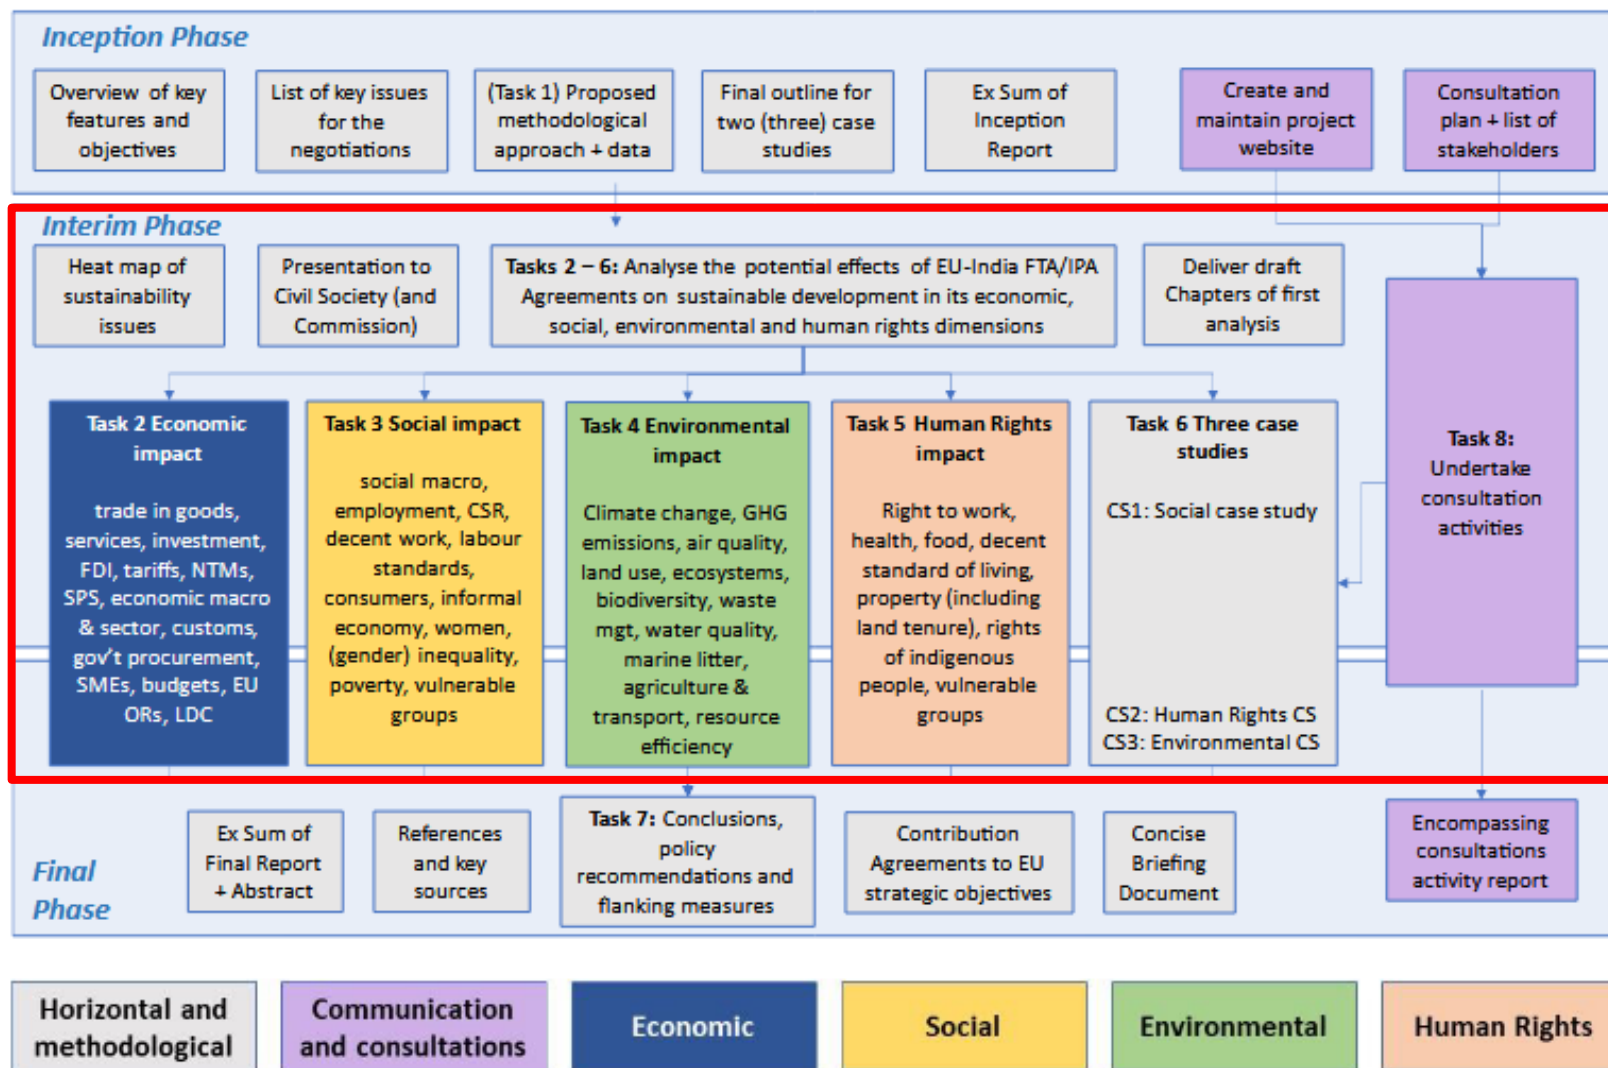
Inception Phase

Overview of key features and objectives

List of key issues for the negotiations

(Task 1) Proposed methodological approach + data

Final outline for two (three) case studies

Ex Sum of Inception Report

Create and maintain project website

Consultation plan + list of stakeholders

Interim Phase

Heat map of sustainability issues

Presentation to Civil Society (and Commission)

Tasks 2 – 6: Analyse the potential effects of EU-India FTA/IPA Agreements on sustainable development in its economic, social, environmental and human rights dimensions

Deliver draft Chapters of first analysis

Task 2 Economic impact

trade in goods, services, investment, FDI, tariffs, NTMs, SPS, economic macro & sector, customs, gov't procurement, SMEs, budgets, EU ORs, LDC

Task 3 Social impact

social macro, employment, CSR, decent work, labour standards, consumers, informal economy, women, (gender) inequality, poverty, vulnerable groups

Task 4 Environmental impact

Climate change, GHG emissions, air quality, land use, ecosystems, biodiversity, waste mgt, water quality, marine litter, agriculture & transport, resource efficiency

Task 5 Human Rights impact

Right to work, health, food, decent standard of living, property (including land tenure), rights of indigenous people, vulnerable groups

Task 6 Three case studies

CS1: Social case study

CS2: Human Rights CS
CS3: Environmental CS

Task 8: Undertake consultation activities

Final Phase

Ex Sum of Final Report + Abstract

References and key sources

Task 7: Conclusions, policy recommendations and flanking measures

Contribution Agreements to EU strategic objectives

Concise Briefing Document

Encompassing consultations activity report

Horizontal and methodological

Communication and consultations

Economic

Social

Environmental

Human Rights